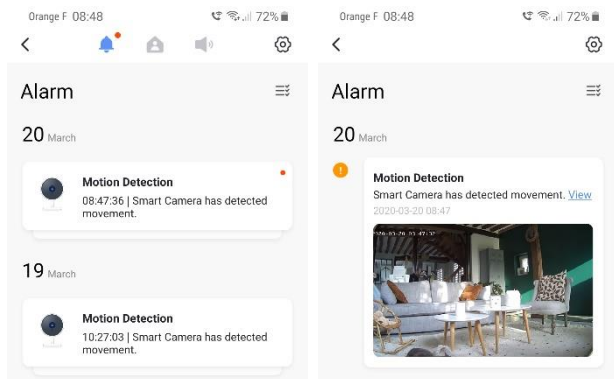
Orange F 08:48
72%

Alarm

20 March

Motion Detection
08:47:36 | Smart Camera has detected movement.

19 March

Motion Detection
10:27:03 | Smart Camera has detected movement.

Orange F 08:48
72%

Alarm

20 March

Motion Detection
Smart Camera has detected movement. View
2020-03-20 08:47

2020-03-20 08:47:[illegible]